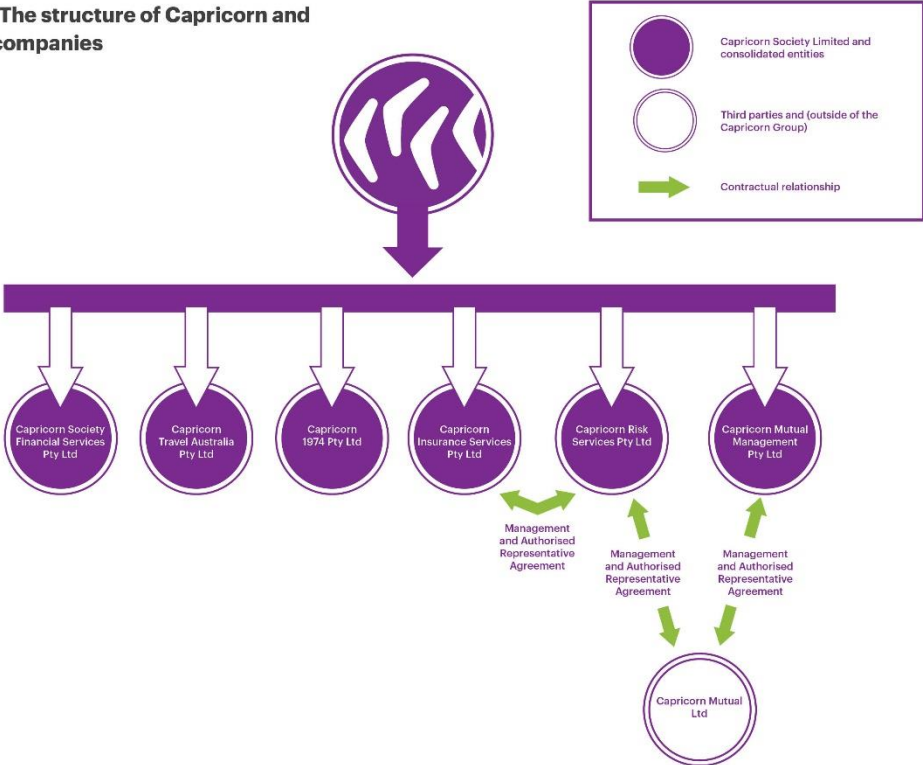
The structure of Capricorn and companies

Capricorn Society Limited and consolidated entities

Third parties and (outside of the Capricorn Group)

Contractual relationship

Capricorn Society Financial Services Pty Ltd

Capricorn Travel Australia Pty Ltd

Capricorn 1974 Pty Ltd

Capricorn Insurance Services Pty Ltd

Capricorn Risk Services Pty Ltd

Capricorn Mutual Management Pty Ltd

Management and Authorised Representative Agreement

Management and Authorised Representative Agreement

Management and Authorised Representative Agreement

Capricorn Mutual Ltd